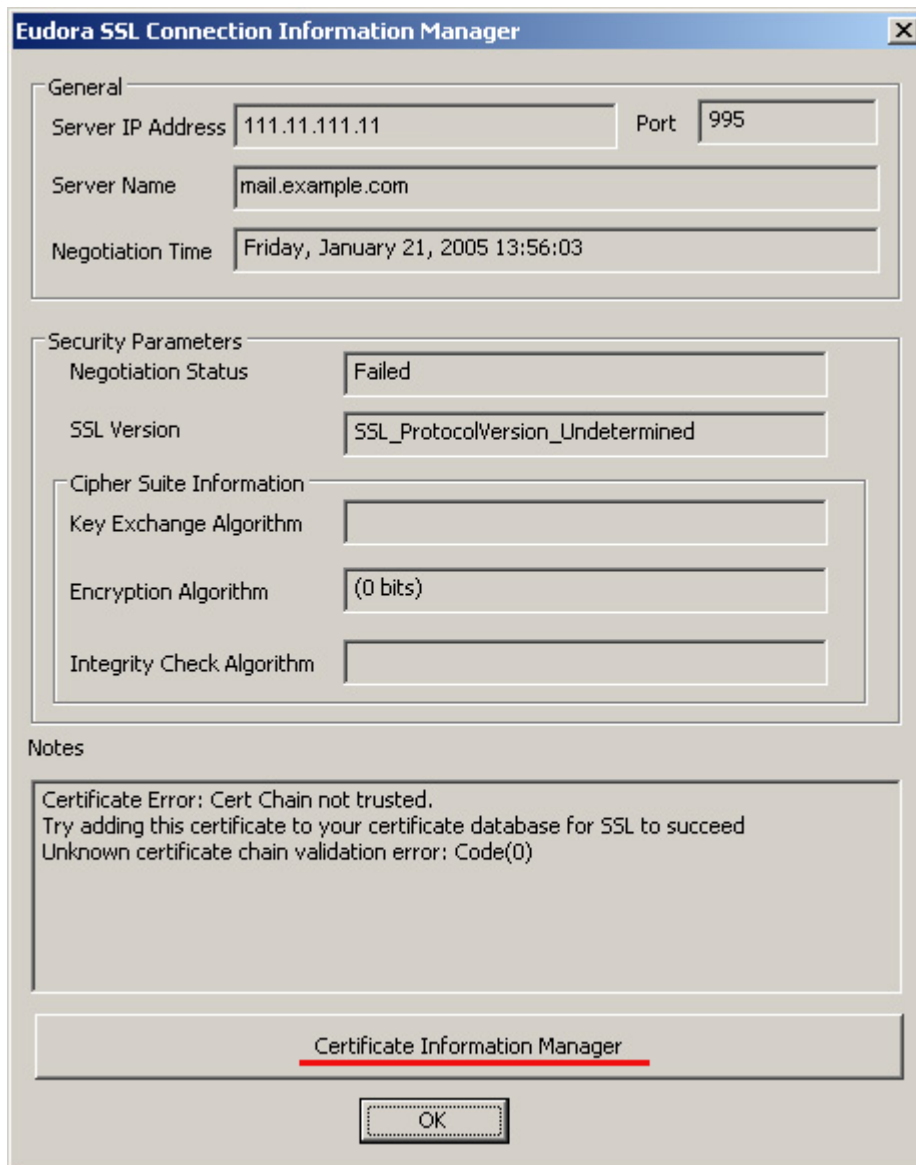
Eudora SSL Connection Information Manager

General

Server IP Address 111.11.111.11

Port 995

Server Name mail.example.com

Negotiation Time Friday, January 21, 2005 13:56:03

Security Parameters

Negotiation Status Failed

SSL Version SSL_ProtocolVersion_Undetermined

Cipher Suite Information

Key Exchange Algorithm

Encryption Algorithm (0 bits)

Integrity Check Algorithm

Notes

Certificate Error: Cert Chain not trusted.
Try adding this certificate to your certificate database for SSL to succeed
Unknown certificate chain validation error: Code(0)

Certificate Information Manager

OK